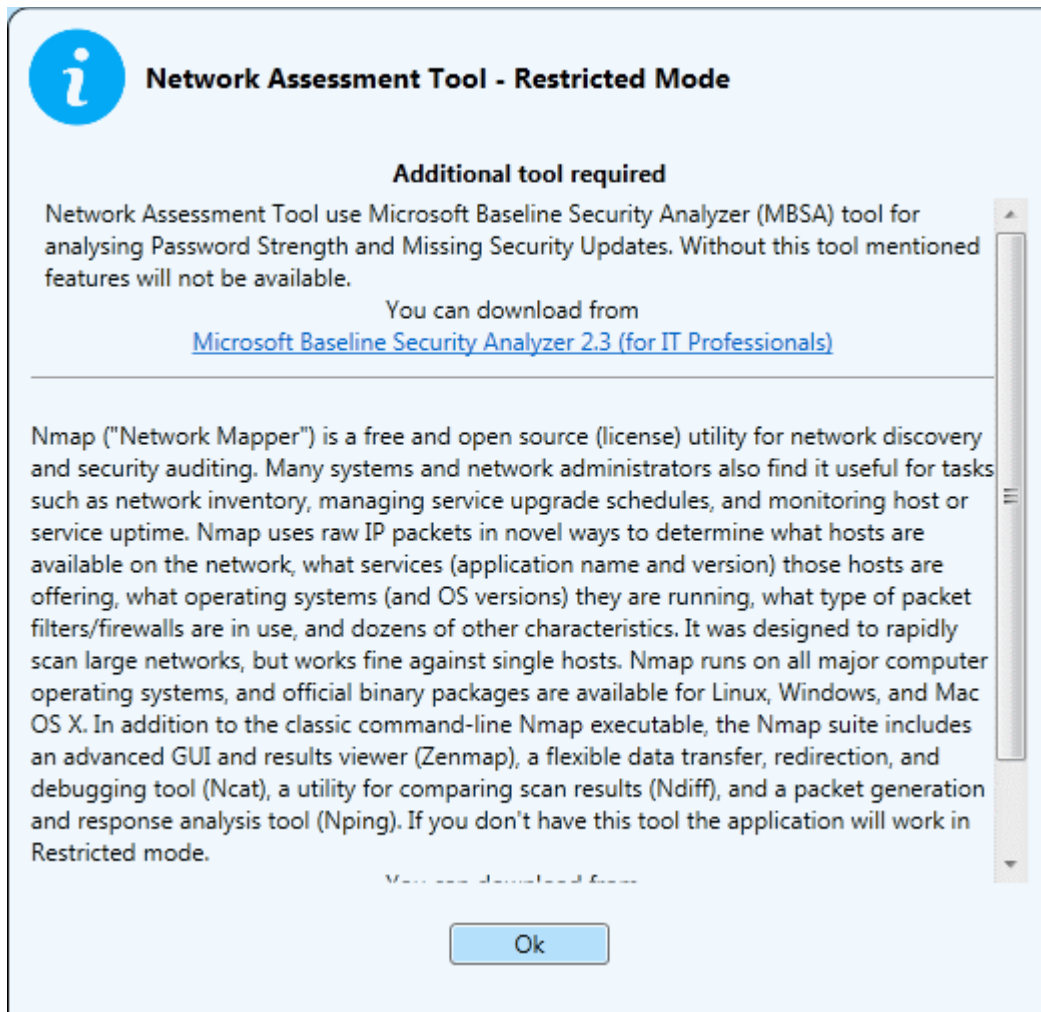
Network Assessment Tool - Restricted Mode

Additional tool required

Network Assessment Tool use Microsoft Baseline Security Analyzer (MBSA) tool for analysing Password Strength and Missing Security Updates. Without this tool mentioned features will not be available.

You can download from

Microsoft Baseline Security Analyzer 2.3 (for IT Professionals)

Nmap ("Network Mapper") is a free and open source (license) utility for network discovery and security auditing. Many systems and network administrators also find it useful for tasks such as network inventory, managing service upgrade schedules, and monitoring host or service uptime. Nmap uses raw IP packets in novel ways to determine what hosts are available on the network, what services (application name and version) those hosts are offering, what operating systems (and OS versions) they are running, what type of packet filters/firewalls are in use, and dozens of other characteristics. It was designed to rapidly scan large networks, but works fine against single hosts. Nmap runs on all major computer operating systems, and official binary packages are available for Linux, Windows, and Mac OS X. In addition to the classic command-line Nmap executable, the Nmap suite includes an advanced GUI and results viewer (Zenmap), a flexible data transfer, redirection, and debugging tool (Ncat), a utility for comparing scan results (Ndiff), and a packet generation and response analysis tool (Nping). If you don't have this tool the application will work in Restricted mode.

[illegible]

Ok